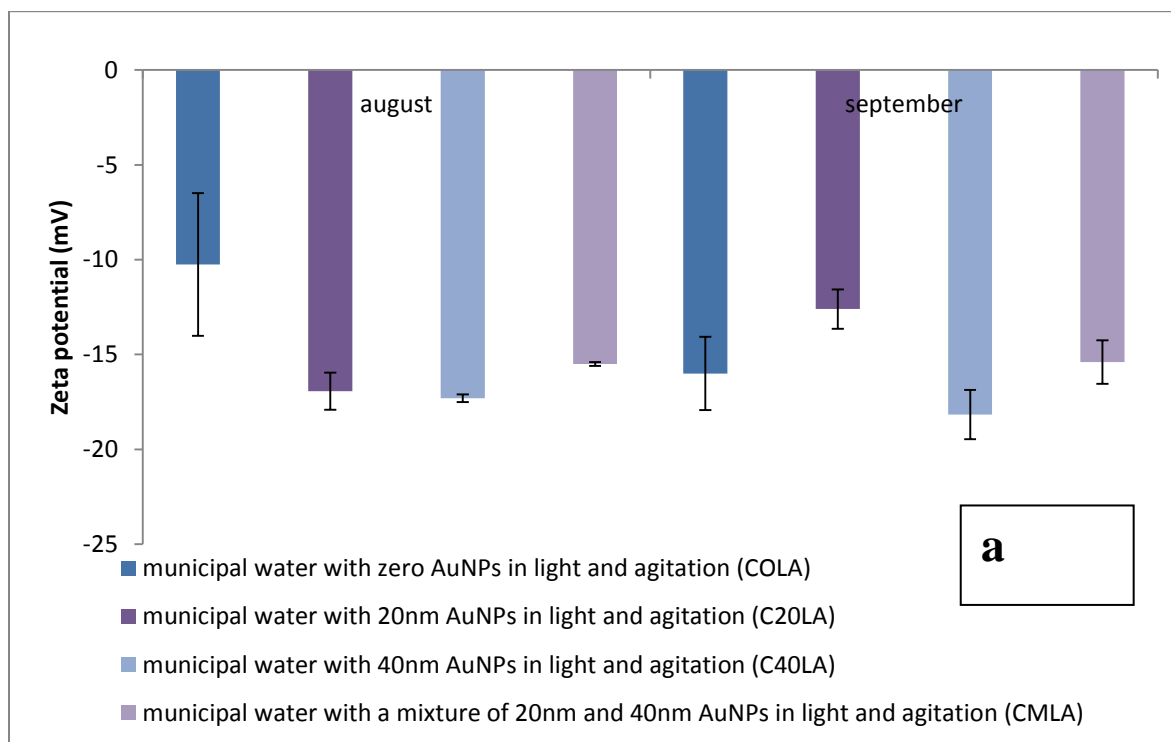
0
-5
-10
-15
-20
-25

Zeta potential (mV)

august

september

a

municipal water with zero AuNPs in light and agitation (COLA)

municipal water with 20nm AuNPs in light and agitation (C20LA)

municipal water with 40nm AuNPs in light and agitation (C40LA)

municipal water with a mixture of 20nm and 40nm AuNPs in light and agitation (CMLA)